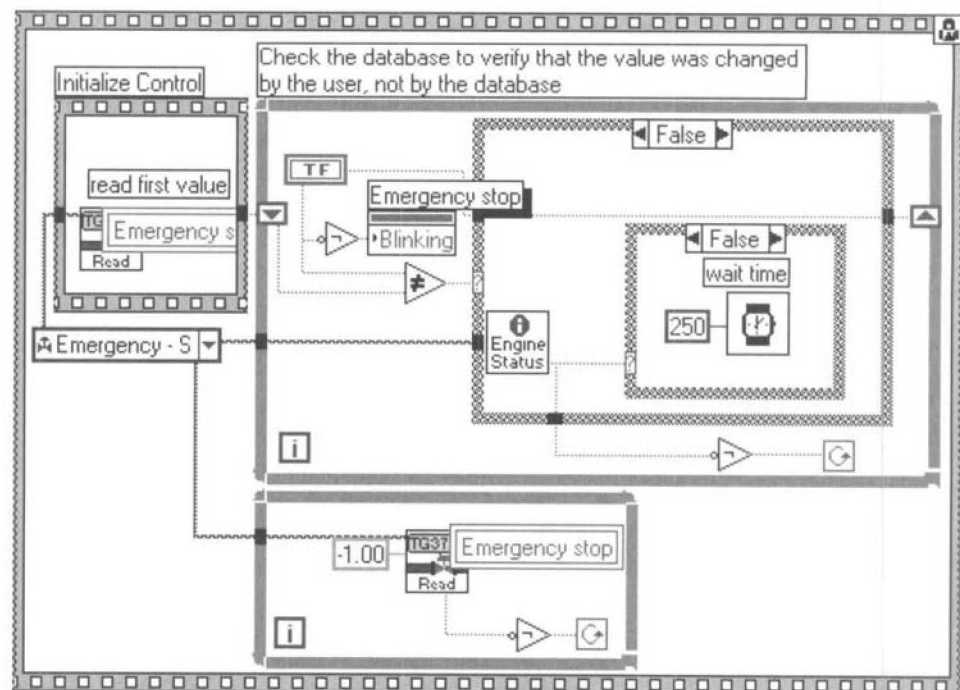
Check the database to verify that the value was changed by the user, not by the database

Initialize Control

read first value

TG

Emergency s

Read

Emergency - S

TF

Emergency stop

Blinking

False

False

wait time

250

Engine Status

i

-1.00

TG37

Emergency stop

Read

i